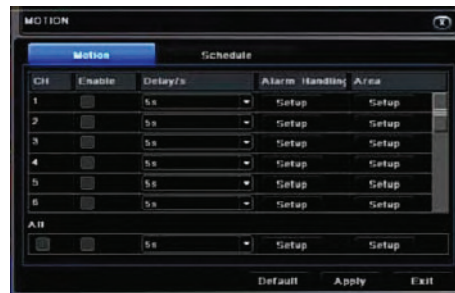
MOTION

Motion Schedule

| CH | Enable | Delay/s | Alarm Handling | Area |
|---|---|---|---|---|
| 1 | | 5s | Setup | Setup |
| 2 | | 5s | Setup | Setup |
| 3 | | 5s | Setup | Setup |
| 4 | | 5s | Setup | Setup |
| 5 | | 5s | Setup | Setup |
| 6 | | 5s | Setup | Setup |

All

5s Setup Setup

Default Apply Exit